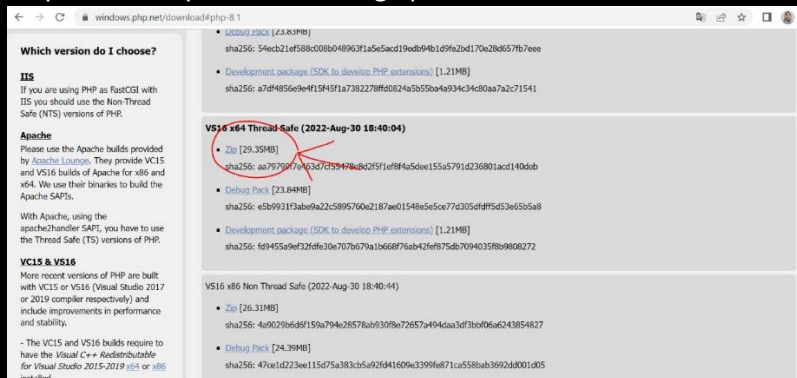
windows.php.net/download#php-8.1

Which version do I choose?

IIS
If you are using PHP as FastCGI with IIS you should use the Non-Thread Safe (NTS) versions of PHP.

Apache
Please use the Apache builds provided by Apache Lounge. They provide VC15 and VS16 builds of Apache for x86 and x64. We use their binaries to build the Apache SAPIs.

With Apache, using the apache2handler SAPI, you have to use the Thread Safe (TS) versions of PHP.

VC15 & VS16
More recent versions of PHP are built with VC15 or VS16 (Visual Studio 2017 or 2019 compiler respectively) and include improvements in performance and stability.

- The VC15 and VS16 builds require to have the Visual C++ Redistributable for Visual Studio 2015-2019 x64 or x86 installed

Debug Pack [23.83MB]
sha256: 54ecb21ef588c008b048963f1a5e5acd19edb94b1d9fe2bd170e28d657fb7eee

Development package (SDK to develop PHP extensions) [1.21MB]
sha256: a7df4856e9e4f15f45f1a7382278ffd0824a5b55ba4a934c34c80aa7a2c71541

VS16 x64 Thread Safe (2022-Aug-30 18:40:04)

Zip [29.35MB]
sha256: aa79709f7e463d7cf55478c8d2f5f1ef8f4a5dee155a5791d236801acd140dob

Debug Pack [23.84MB]
sha256: e5b9931f3abe9a22c5895760e2187ae01548e5e5ce77d305dfdff5d53e65b5a8

Development package (SDK to develop PHP extensions) [1.21MB]
sha256: fd9455a9ef32fdfe30e707b679a1b668f76ab42fef875db7094035f8b9808272

VS16 x86 Non Thread Safe (2022-Aug-30 18:40:44)

Zip [26.31MB]
sha256: 4a9029b6d6f159a794e28578ab930f8e72657a494daa3df3bbf06a6243854827

Debug Pack [24.39MB]
sha256: 47ce1d223ee115d75a383cb5a92fd41609e3399fe871ca558bab3692dd001d05